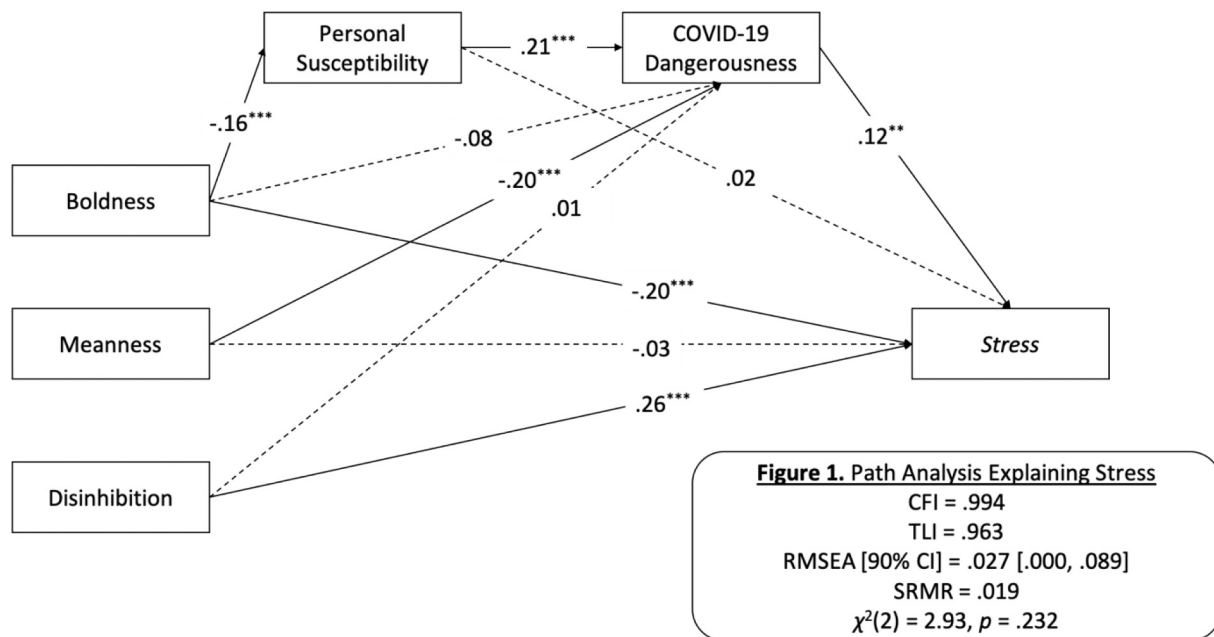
Personal Susceptibility

.21***

COVID-19 Dangerousness

-.16***

-.08

.12**

Boldness

-.20***

.02

.01

-.20***

Meanness

-.03

Stress

.26***

Disinhibition

Figure 1. Path Analysis Explaining Stress
CFI = .994
TLI = .963
RMSEA [90% CI] = .027 [.000, .089]
SRMR = .019
$\chi^2(2)$ = 2.93, $p$ = .232